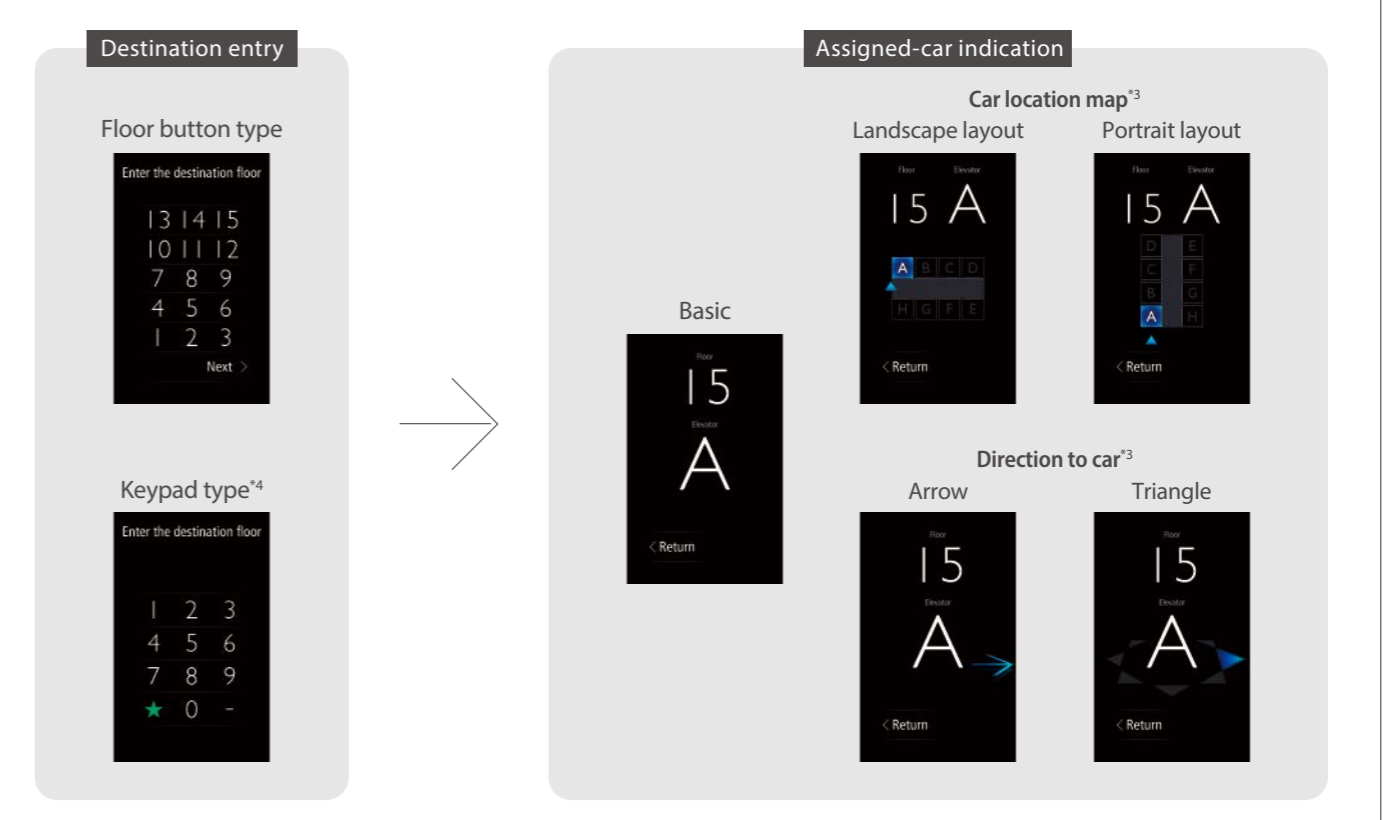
Destination entry

Floor button type

Enter the destination floor

13 14 15
10 11 12
7 8 9
4 5 6
1 2 3

Next >

Keypad type*4

Enter the destination floor

1 2 3
4 5 6
7 8 9
★ 0 -

Assigned-car indication

Basic

Floor
15
Elevator
A

< Return

Car location map*3

Landscape layout

Floor Elevator
15 A

A B C D
H G F E

< Return

Portrait layout

Floor Elevator
15 A

D E
C F
B G
A H

< Return

Direction to car*3

Arrow

Floor
15
Elevator
A

< Return

Triangle

Floor
15
Elevator
A

< Return